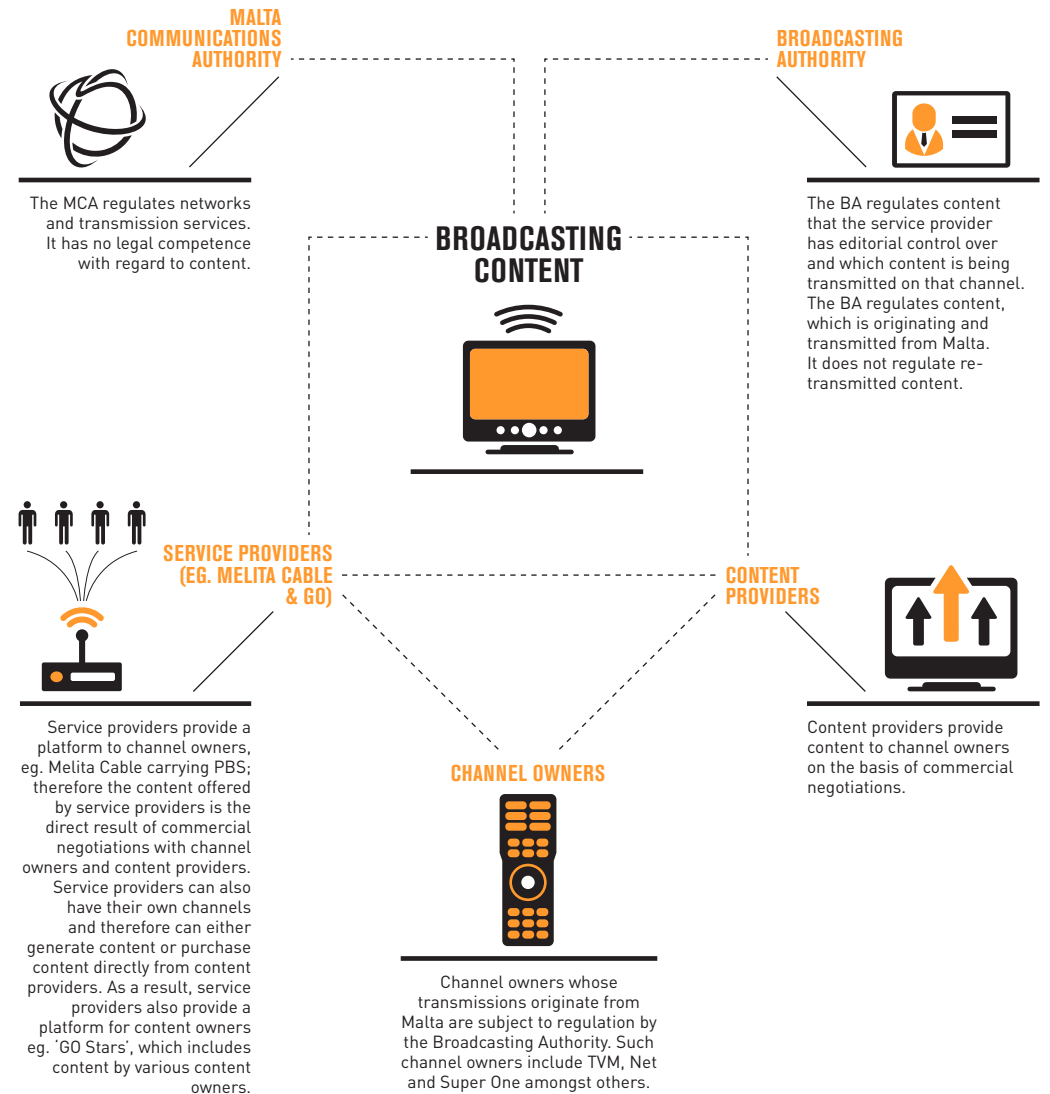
MALTA COMMUNICATIONS AUTHORITY

The MCA regulates networks and transmission services. It has no legal competence with regard to content.

BROADCASTING AUTHORITY

The BA regulates content that the service provider has editorial control over and which content is being transmitted on that channel. The BA regulates content, which is originating and transmitted from Malta. It does not regulate re-transmitted content.

BROADCASTING CONTENT

SERVICE PROVIDERS (EG. MELITA CABLE & GO)

Service providers provide a platform to channel owners, eg. Melita Cable carrying PBS; therefore the content offered by service providers is the direct result of commercial negotiations with channel owners and content providers. Service providers can also have their own channels and therefore can either generate content or purchase content directly from content providers. As a result, service providers also provide a platform for content owners eg. 'GO Stars', which includes content by various content owners.

CONTENT PROVIDERS

Content providers provide content to channel owners on the basis of commercial negotiations.

CHANNEL OWNERS

Channel owners whose transmissions originate from Malta are subject to regulation by the Broadcasting Authority. Such channel owners include TVM, Net and Super One amongst others.